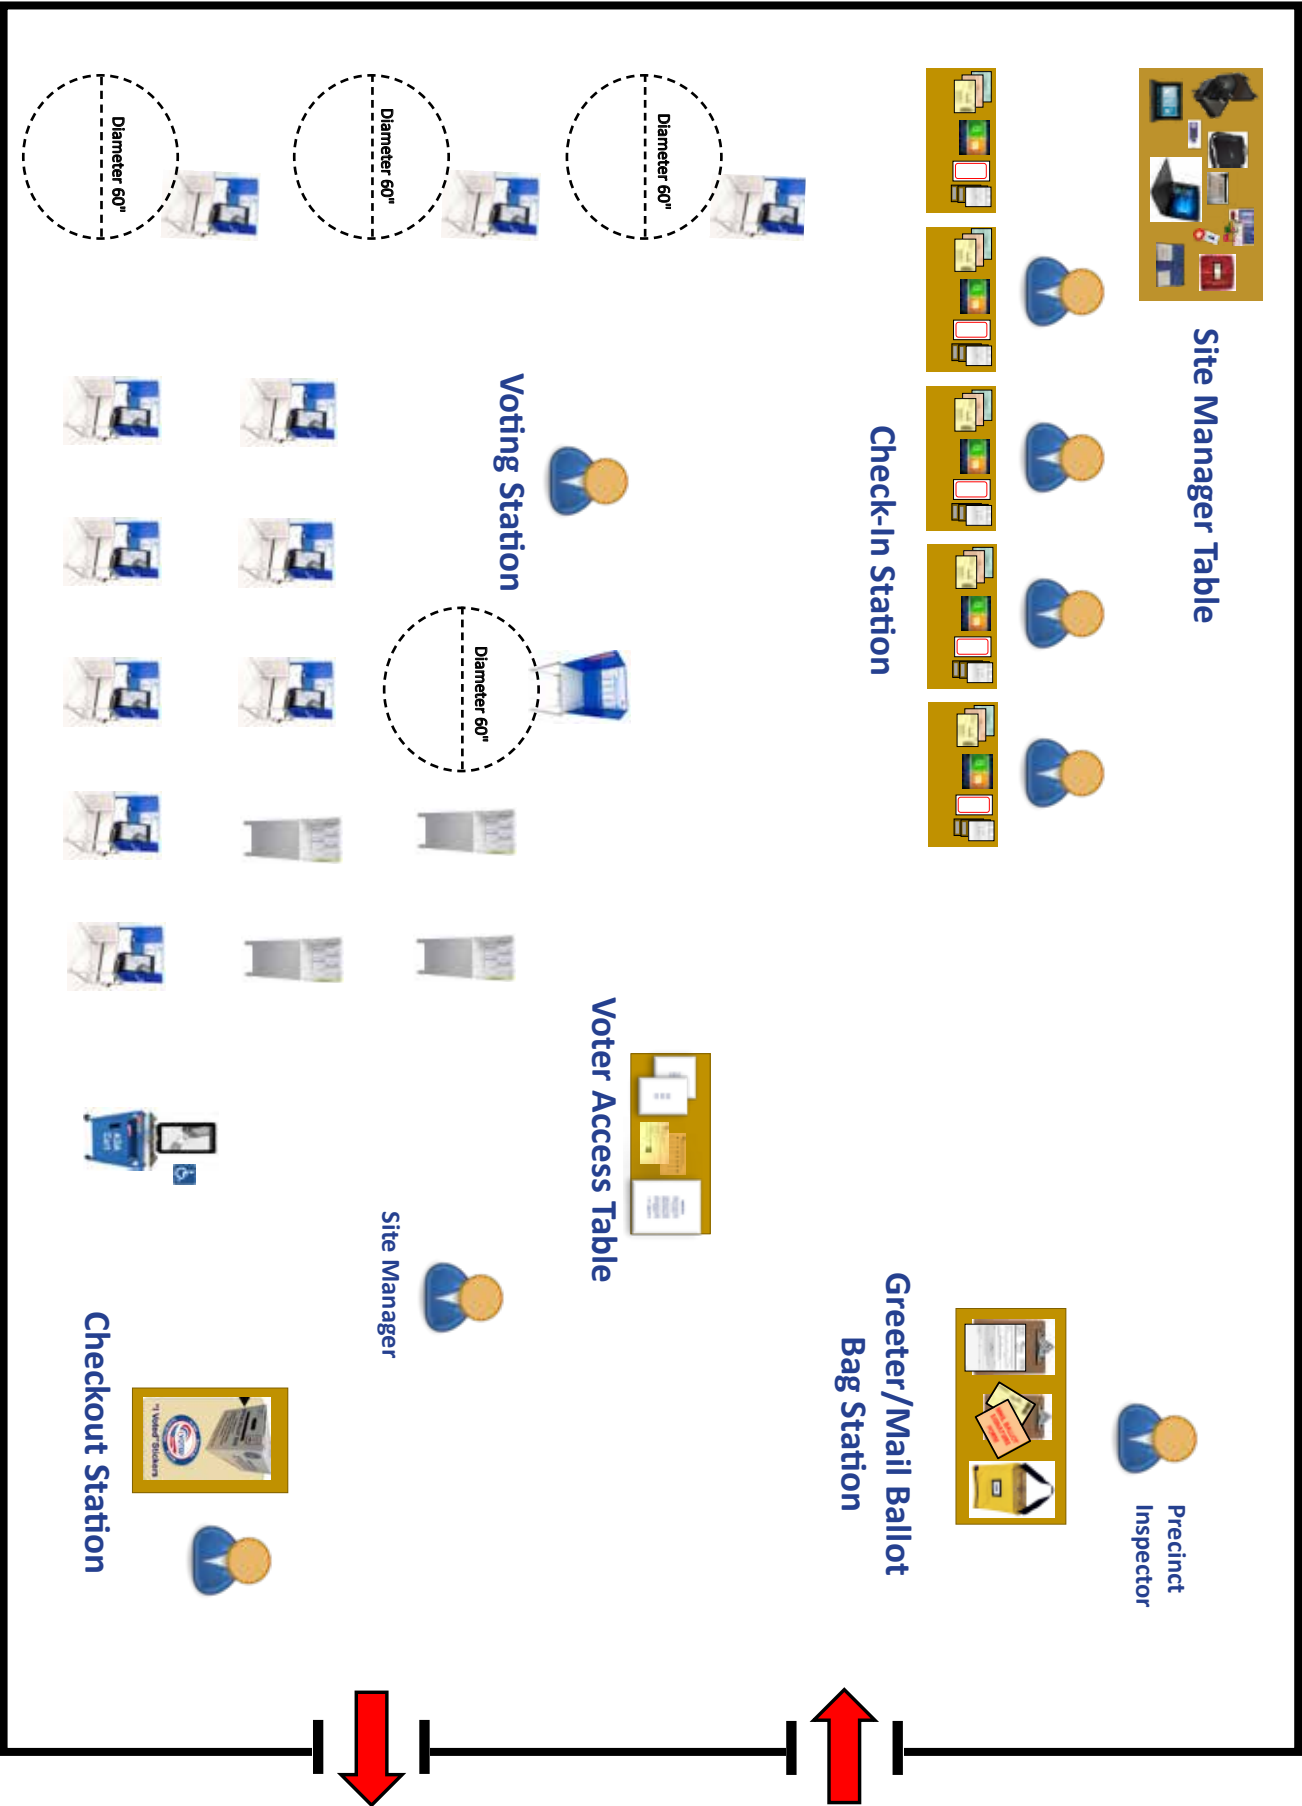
Site Manager Table

Check-In Station

Voting Station

Diameter 60"

Diameter 60"

Diameter 60"

Diameter 60"

Voter Access Table

Greeter/Mail Ballot Bag Station

Precinct Inspector

Site Manager

Checkout Station

"I Voted" Stickers